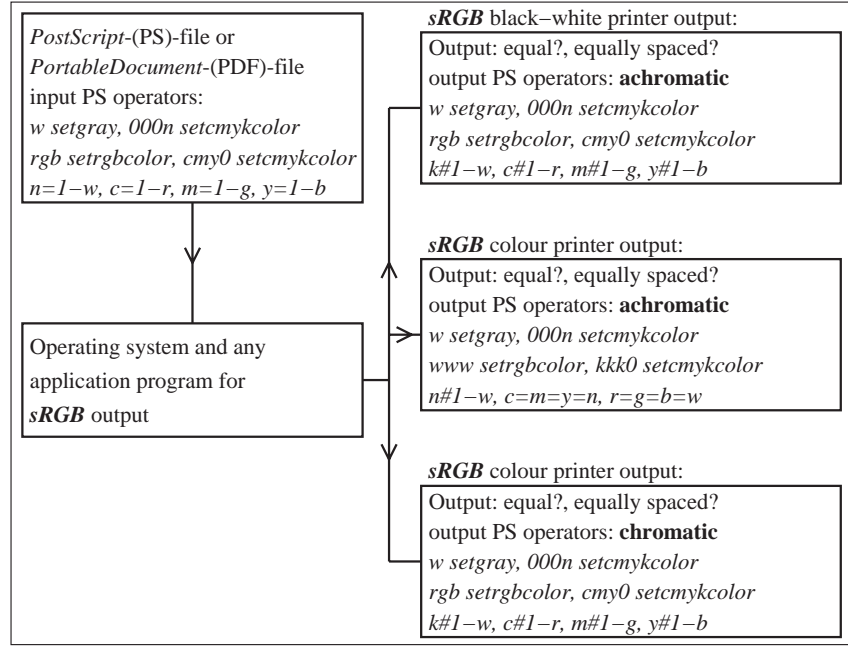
PostScript-(PS)-file or
PortableDocument-(PDF)-file
input PS operators:
w setgray, 000n setcmykcolor
rgb setrgbcolor, cmy0 setcmykcolor
n=1−w, c=1−r, m=1−g, y=1−b

Operating system and any application program for sRGB output

sRGB black−white printer output:
Output: equal?, equally spaced?
output PS operators: achromatic
w setgray, 000n setcmykcolor
rgb setrgbcolor, cmy0 setcmykcolor
k#1−w, c#1−r, m#1−g, y#1−b

sRGB colour printer output:
Output: equal?, equally spaced?
output PS operators: achromatic
w setgray, 000n setcmykcolor
www setrgbcolor, kkk0 setcmykcolor
n#1−w, c=m=y=n, r=g=b=w

sRGB colour printer output:
Output: equal?, equally spaced?
output PS operators: chromatic
w setgray, 000n setcmykcolor
rgb setrgbcolor, cmy0 setcmykcolor
k#1−w, c#1−r, m#1−g, y#1−b